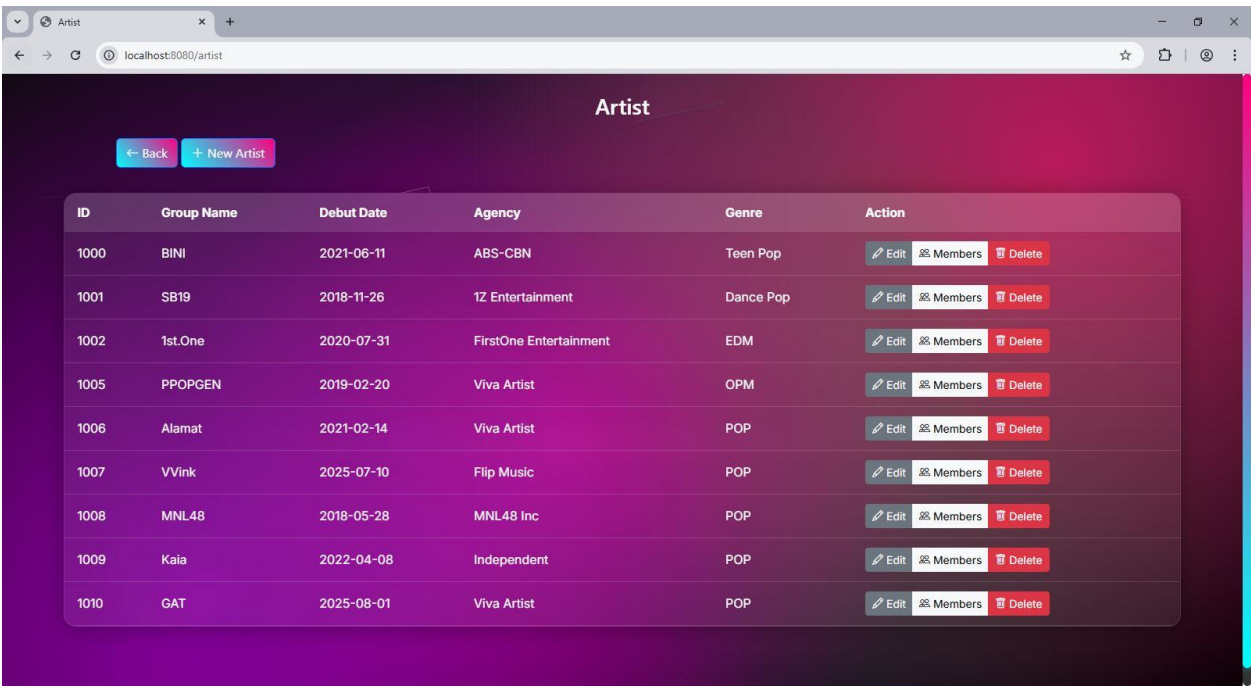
Artist

localhost:8080/artist

Artist

← Back + New Artist

| ID | Group Name | Debut Date | Agency | Genre | Action |
|---|---|---|---|---|---|
| 1000 | BINI | 2021-06-11 | ABS-CBN | Teen Pop | Edit Members Delete |
| 1001 | SB19 | 2018-11-26 | 1Z Entertainment | Dance Pop | Edit Members Delete |
| 1002 | 1st.One | 2020-07-31 | FirstOne Entertainment | EDM | Edit Members Delete |
| 1005 | PPOPGEN | 2019-02-20 | Viva Artist | OPM | Edit Members Delete |
| 1006 | Alamat | 2021-02-14 | Viva Artist | POP | Edit Members Delete |
| 1007 | VVink | 2025-07-10 | Flip Music | POP | Edit Members Delete |
| 1008 | MNL48 | 2018-05-28 | MNL48 Inc | POP | Edit Members Delete |
| 1009 | Kaia | 2022-04-08 | Independent | POP | Edit Members Delete |
| 1010 | GAT | 2025-08-01 | Viva Artist | POP | Edit Members Delete |